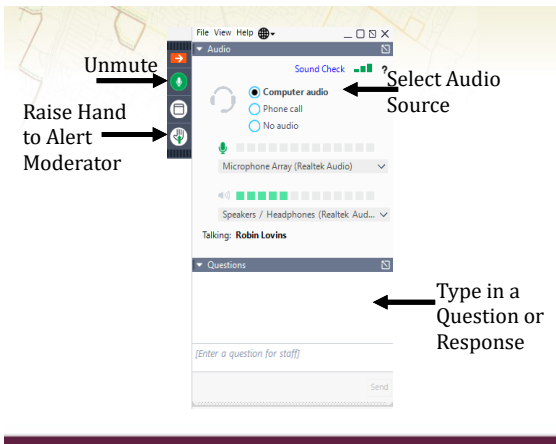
File View Help

Audio

Unmute

Sound Check

Select Audio Source

Computer audio

Phone call

No audio

Raise Hand to Alert Moderator

Microphone Array (Realtek Audio)

Speakers / Headphones (Realtek Aud...

Talking: Robin Lovins

Questions

Type in a Question or Response

[Enter a question for staff]

Send